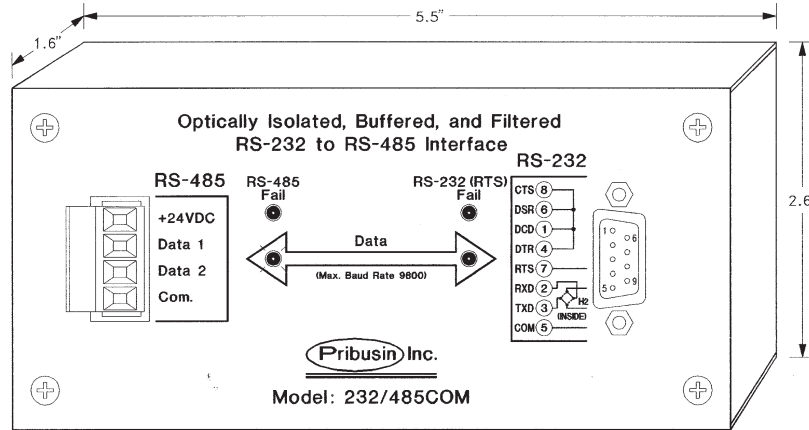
5.5"

1.6"

2.6

Optically Isolated, Buffered, and Filtered RS-232 to RS-485 Interface

RS-485

+24VDC
Data 1
Data 2
Com.

RS-485 Fail

RS-232 (RTS) Fail

Data

(Max. Baud Rate 9600)

RS-232

CTS 8
DSR 6
DCD 1
DTR 4
RTS 7
RXD 2
TXD 3
COM 5

H2
(INSIDE)

1
6
5
9

Pribusin Inc.

Model: 232/485COM